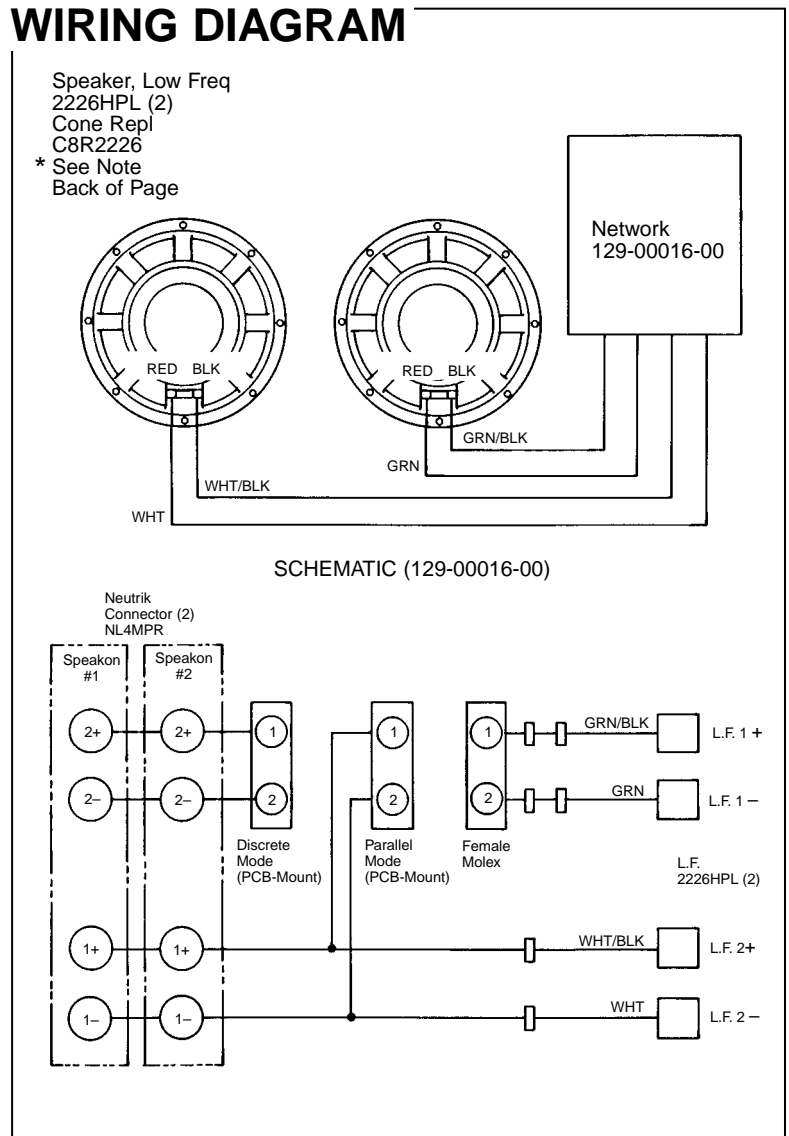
WIRING DIAGRAM

Speaker, Low Freq
2226HPL (2)
Cone Repl
C8R2226
* See Note
Back of Page

Network
129-00016-00

RED BLK

RED BLK

GRN/BLK

GRN

WHT/BLK

WHT

SCHEMATIC (129-00016-00)

Neutrik
Connector (2)
NL4MPR

Speakon
#1

Speakon
#2

2+

2+

1

1

1

GRN/BLK

L.F. 1 +

2–

2–

2

2

2

GRN

L.F. 1 –

Discrete
Mode
(PCB-Mount)

Parallel
Mode
(PCB-Mount)

Female
Molex

L.F.
2226HPL (2)

1+

1+

WHT/BLK

L.F. 2+

1–

1–

WHT

L.F. 2 –